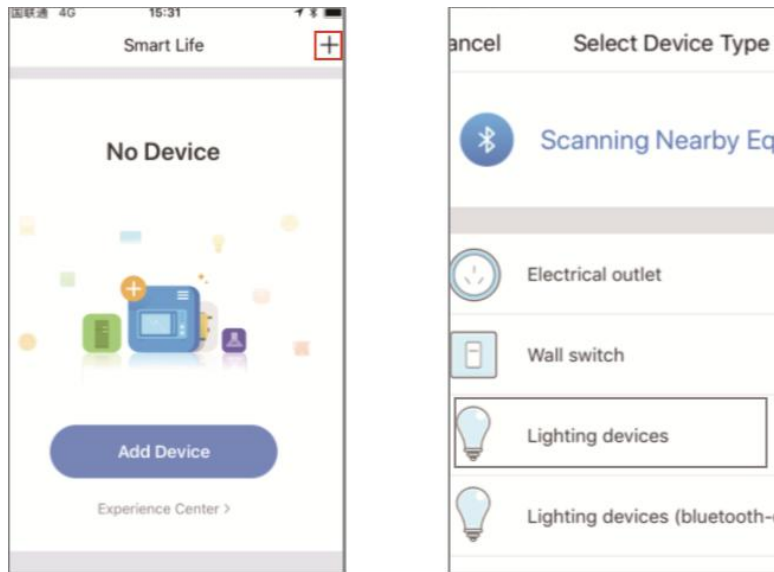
中国联通 4G 15:31

Smart Life +

No Device

Add Device

Experience Center >

ancel Select Device Type

Scanning Nearby Eq

Electrical outlet

Wall switch

Lighting devices

Lighting devices (bluetooth-